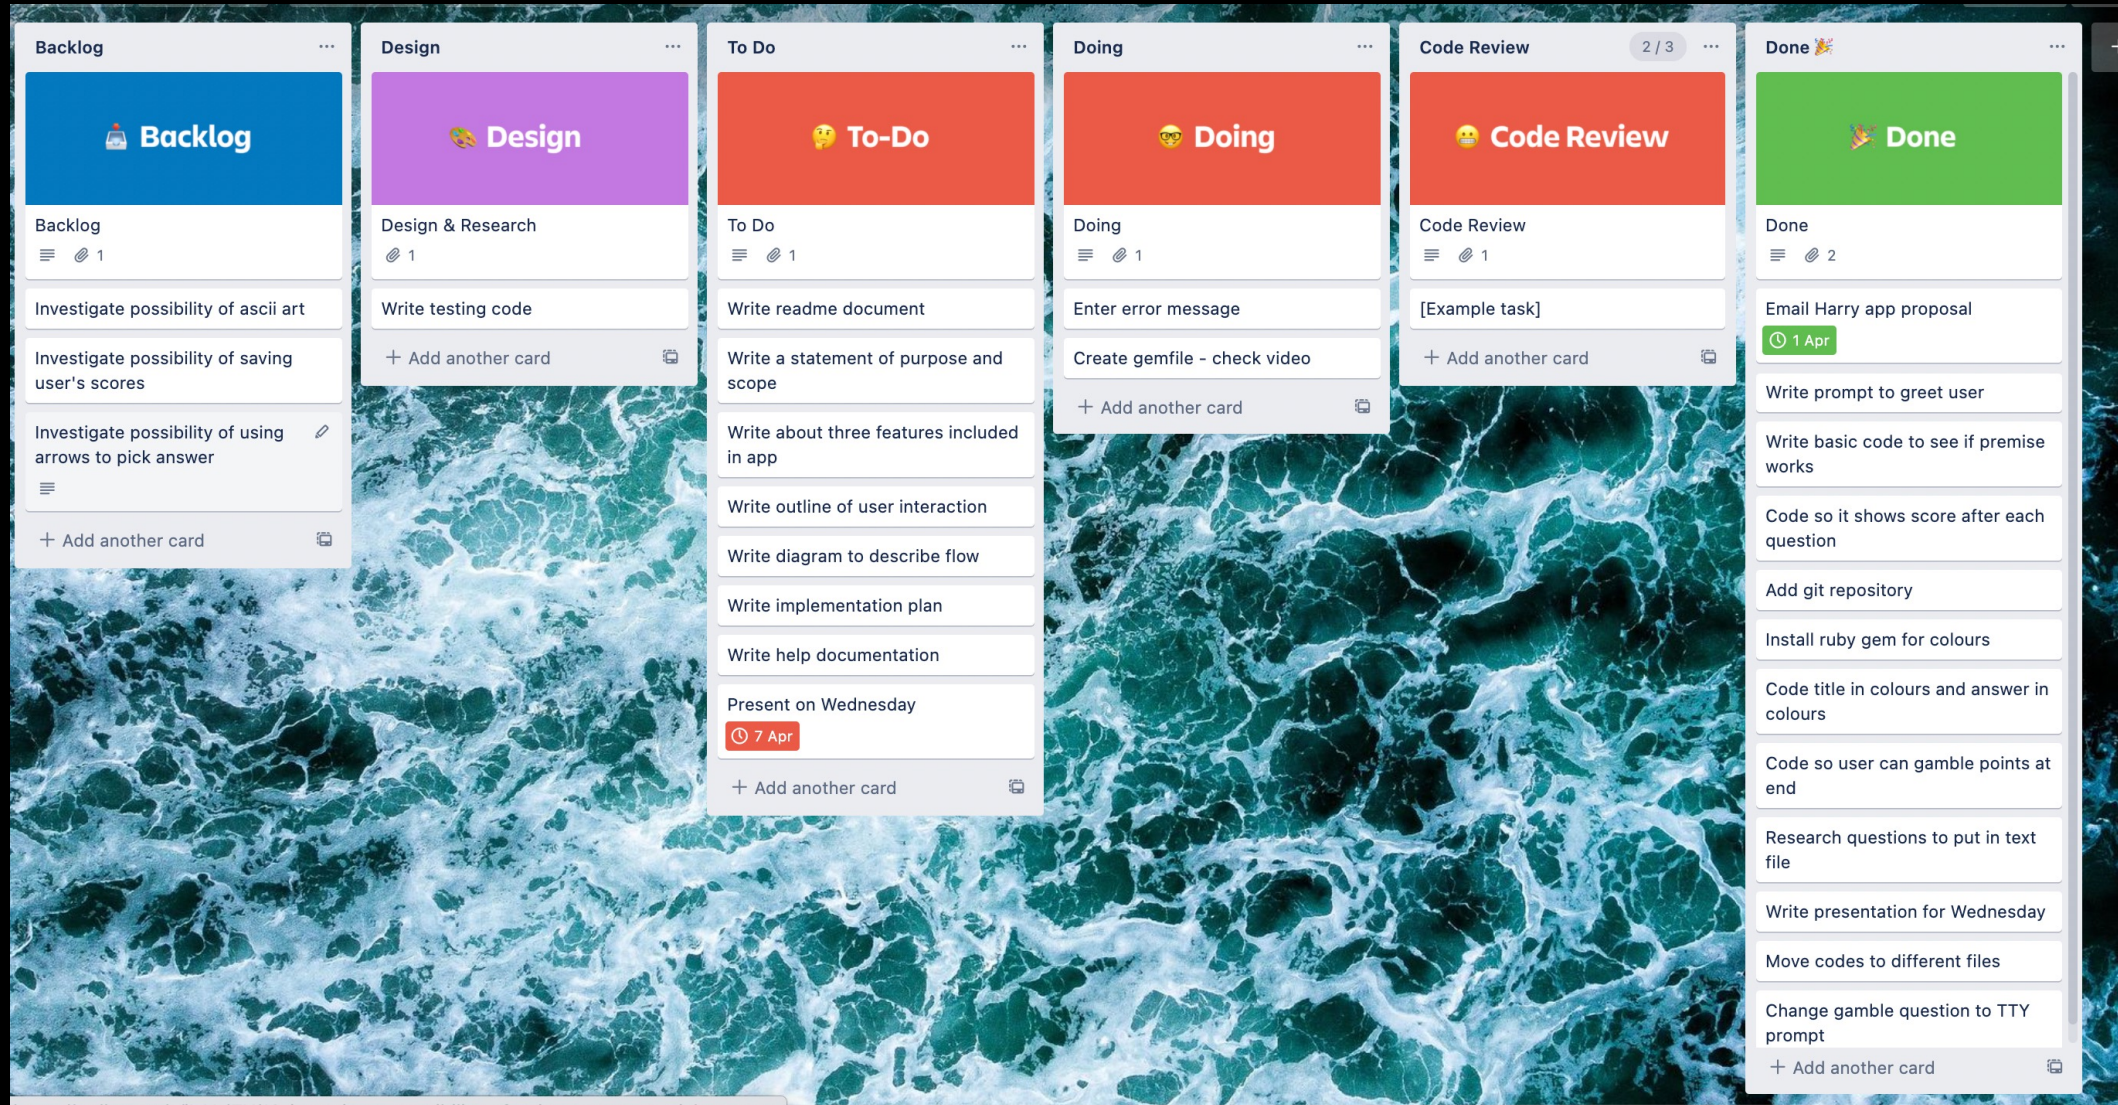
Backlog ···

Backlog

Backlog

1

Investigate possibility of ascii art

Investigate possibility of saving user's scores

Investigate possibility of using arrows to pick answer

+ Add another card

Design ···

Design

Design & Research

1

Write testing code

+ Add another card

To Do ···

To-Do

To Do

1

Write readme document

Write a statement of purpose and scope

Write about three features included in app

Write outline of user interaction

Write diagram to describe flow

Write implementation plan

Write help documentation

Present on Wednesday

7 Apr

+ Add another card

Doing ···

Doing

Doing

1

Enter error message

Create gemfile - check video

+ Add another card

Code Review 2 / 3 ···

Code Review

Code Review

1

[Example task]

+ Add another card

Done 🎉 ···

Done

Done

2

Email Harry app proposal

1 Apr

Write prompt to greet user

Write basic code to see if premise works

Code so it shows score after each question

Add git repository

Install ruby gem for colours

Code title in colours and answer in colours

Code so user can gamble points at end

Research questions to put in text file

Write presentation for Wednesday

Move codes to different files

Change gamble question to TTY prompt

+ Add another card